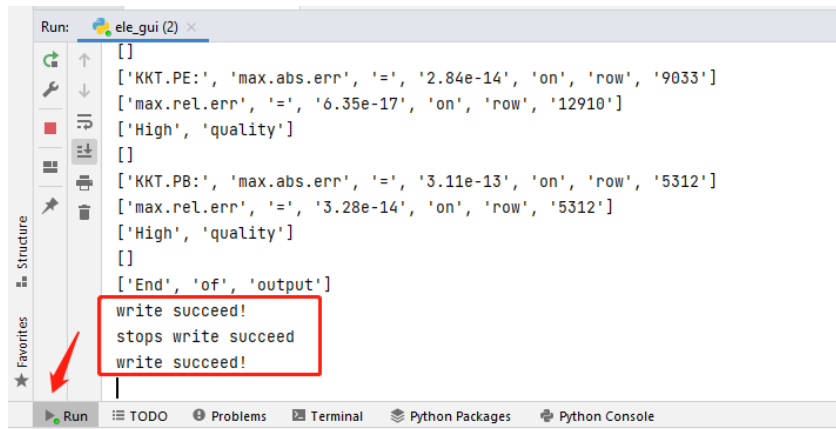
Run: ele_gui (2) ×

[]
['KKT.PE:', 'max.abs.err', '=', '2.84e-14', 'on', 'row', '9033']
['max.rel.err', '=', '6.35e-17', 'on', 'row', '12910']
['High', 'quality']
[]
['KKT.PB:', 'max.abs.err', '=', '3.11e-13', 'on', 'row', '5312']
['max.rel.err', '=', '3.28e-14', 'on', 'row', '5312']
['High', 'quality']
[]
['End', 'of', 'output']
write succeed!
stops write succeed
write succeed!

Structure
Favorites

Run TODO Problems Terminal Python Packages Python Console